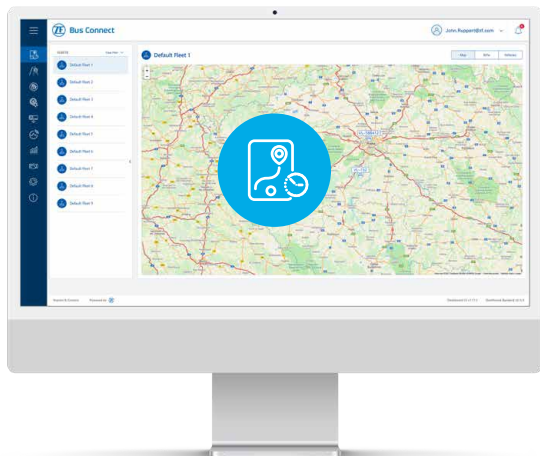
ZF Bus Connect

John.Ruppert@zf.com

Default Fleet 1

Map

Default Fleet 1
Default Fleet 2
Default Fleet 3
Default Fleet 4
Default Fleet 5
Default Fleet 6
Default Fleet 7
Default Fleet 8
Default Fleet 9

Powered by ZF